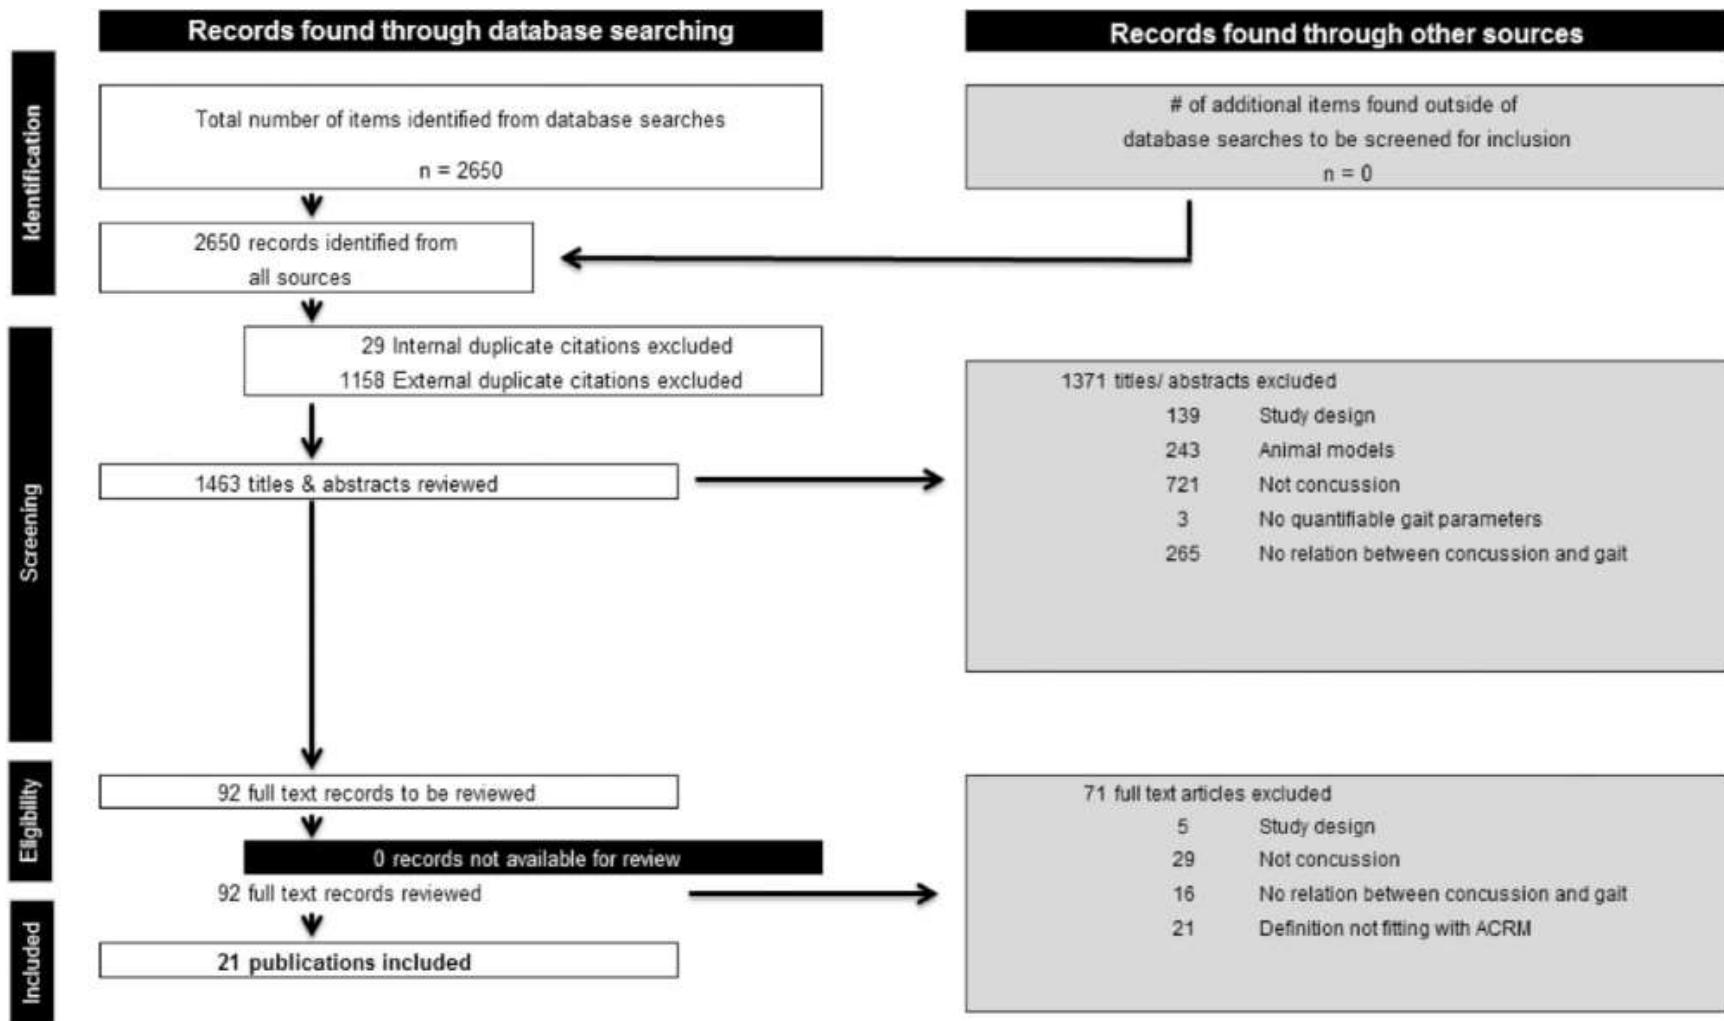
Records found through database searching

Records found through other sources

Identification

Total number of items identified from database searches

n = 2650

# of additional items found outside of database searches to be screened for inclusion

n = 0

2650 records identified from all sources

Screening

29 Internal duplicate citations excluded
1158 External duplicate citations excluded

1371 titles/ abstracts excluded

| | |
|---|---|
| 139 | Study design |
| 243 | Animal models |
| 721 | Not concussion |
| 3 | No quantifiable gait parameters |
| 265 | No relation between concussion and gait |

1463 titles & abstracts reviewed

Eligibility

92 full text records to be reviewed

0 records not available for review

92 full text records reviewed

71 full text articles excluded

| | |
|---|---|
| 5 | Study design |
| 29 | Not concussion |
| 16 | No relation between concussion and gait |
| 21 | Definition not fitting with ACRM |

Included

21 publications included